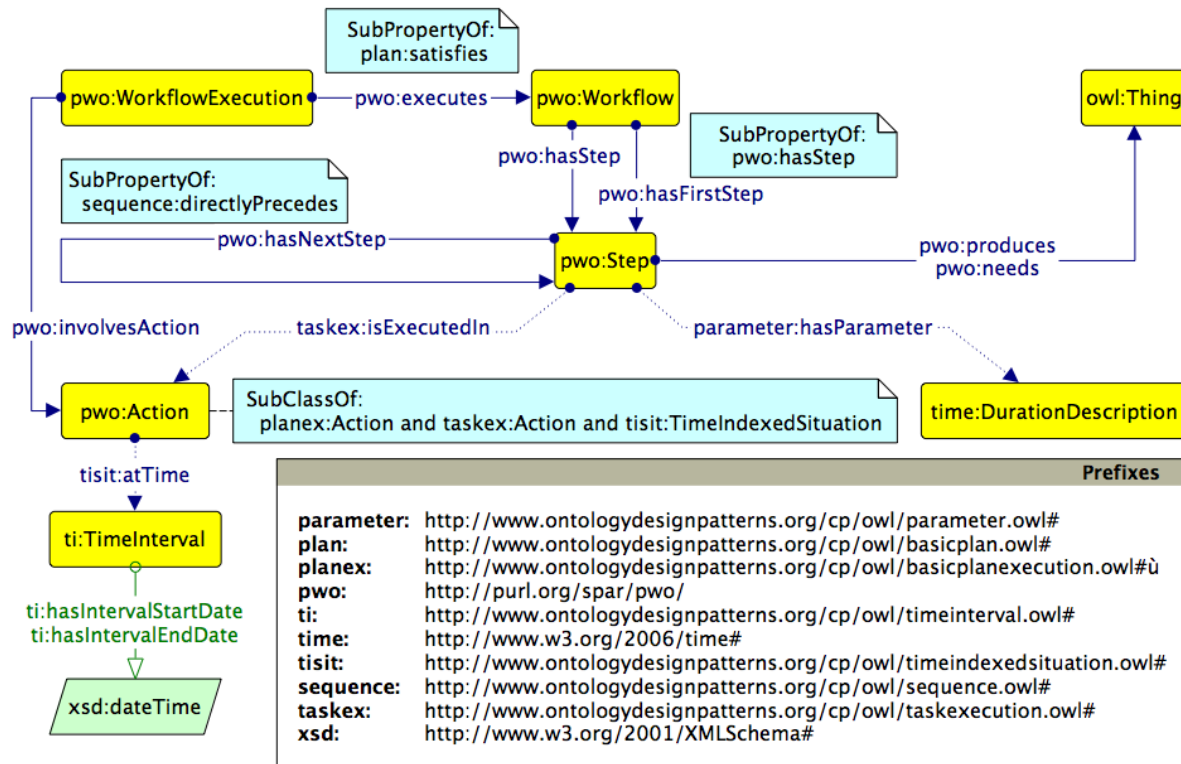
SubPropertyOf: plan:satisfies

pwo:WorkflowExecution

pwo:executes

pwo:Workflow

owl:Thing

pwo:hasStep

SubPropertyOf: pwo:hasStep

SubPropertyOf: sequence:directlyPrecedes

pwo:hasFirstStep

pwo:hasNextStep

pwo:Step

pwo:produces
pwo:needs

pwo:involvesAction

taskex:isExecutedIn

parameter:hasParameter

pwo:Action

SubClassOf: planex:Action and taskex:Action and tisit:TimeIndexedSituation

time:DurationDescription

tisit:atTime

ti:TimeInterval

ti:hasIntervalStartDate
ti:hasIntervalEndDate

xsd:dateTime

Prefixes

| | |
|---|---|
| **parameter:** | http://www.ontologydesignpatterns.org/cp/owl/parameter.owl# |
| **plan:** | http://www.ontologydesignpatterns.org/cp/owl/basicplan.owl# |
| **planex:** | http://www.ontologydesignpatterns.org/cp/owl/basicplanexecution.owl#ù |
| **pwo:** | http://purl.org/spar/pwo/ |
| **ti:** | http://www.ontologydesignpatterns.org/cp/owl/timeinterval.owl# |
| **time:** | http://www.w3.org/2006/time# |
| **tisit:** | http://www.ontologydesignpatterns.org/cp/owl/timeindexedsituation.owl# |
| **sequence:** | http://www.ontologydesignpatterns.org/cp/owl/sequence.owl# |
| **taskex:** | http://www.ontologydesignpatterns.org/cp/owl/taskexecution.owl# |
| **xsd:** | http://www.w3.org/2001/XMLSchema# |